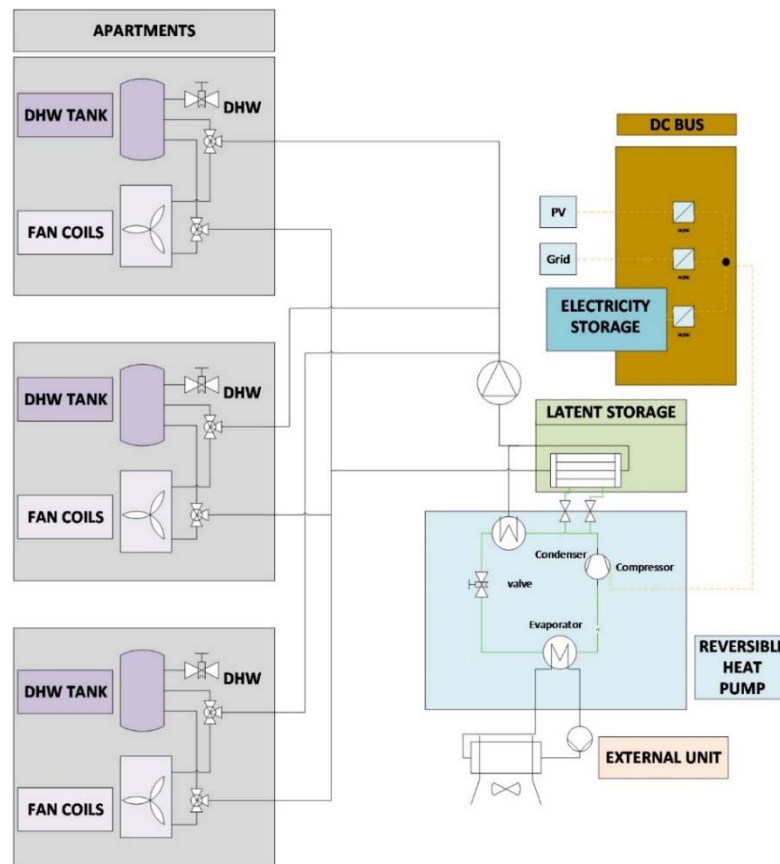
APARTMENTS

DHW TANK

DHW

FAN COILS

DHW TANK

DHW

FAN COILS

DHW TANK

DHW

FAN COILS

DC BUS

PV

Grid

ELECTRICITY STORAGE

LATENT STORAGE

Condenser

Compressor

valve

Evaporator

REVERSIBL HEAT PUMP

EXTERNAL UNIT